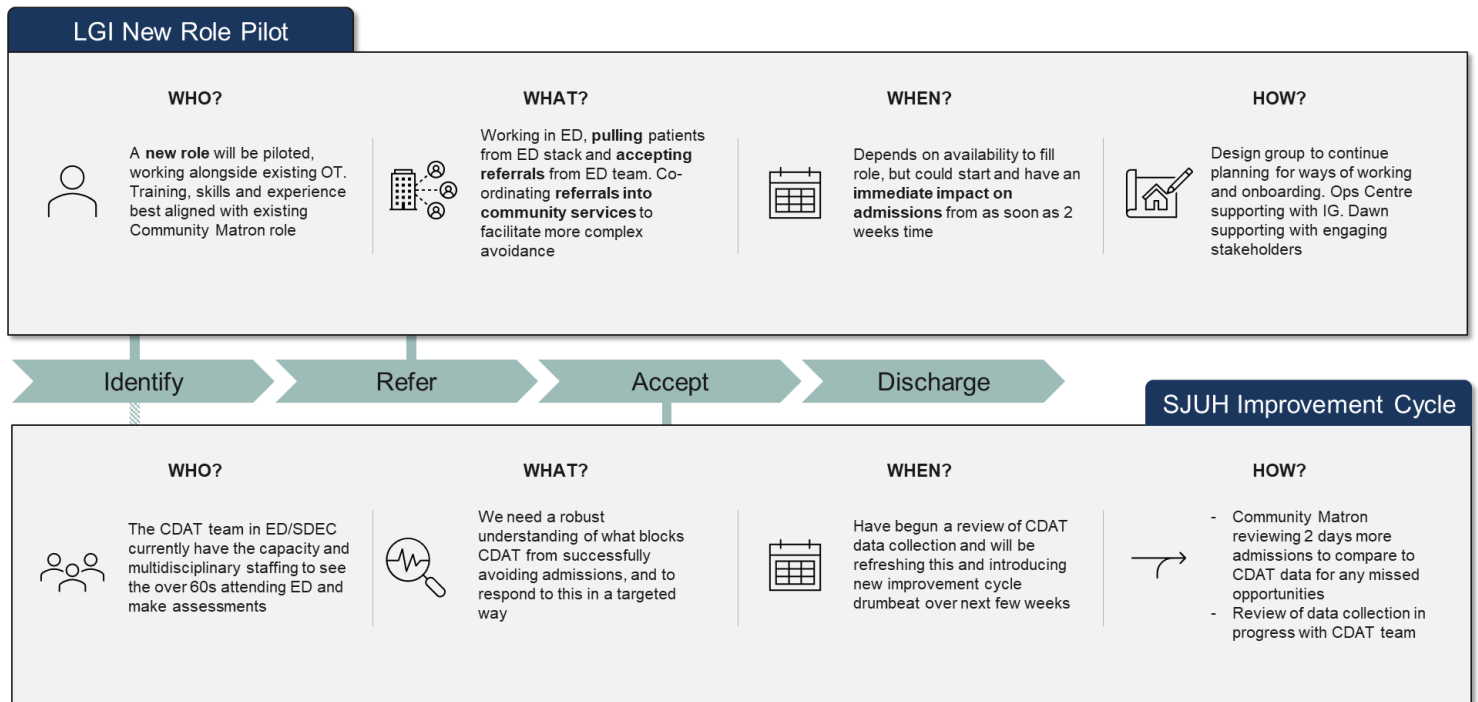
LGI New Role Pilot

WHO?

A **new role** will be piloted, working alongside existing OT. Training, skills and experience best aligned with existing Community Matron role

WHAT?

Working in ED, **pulling** patients from ED stack and **accepting referrals** from ED team. Co-ordinating **referrals into community services** to facilitate more complex avoidance

WHEN?

Depends on availability to fill role, but could start and have an **immediate impact on admissions** from as soon as 2 weeks time

HOW?

Design group to continue planning for ways of working and onboarding. Ops Centre supporting with IG. Dawn supporting with engaging stakeholders

Identify

Refer

Accept

Discharge

SJUH Improvement Cycle

WHO?

The CDAT team in ED/SDEC currently have the capacity and multidisciplinary staffing to see the over 60s attending ED and make assessments

WHAT?

We need a robust understanding of what blocks CDAT from successfully avoiding admissions, and to respond to this in a targeted way

WHEN?

Have begun a review of CDAT data collection and will be refreshing this and introducing new improvement cycle drumbeat over next few weeks

HOW?

- Community Matron reviewing 2 days more admissions to compare to CDAT data for any missed opportunities
- Review of data collection in progress with CDAT team